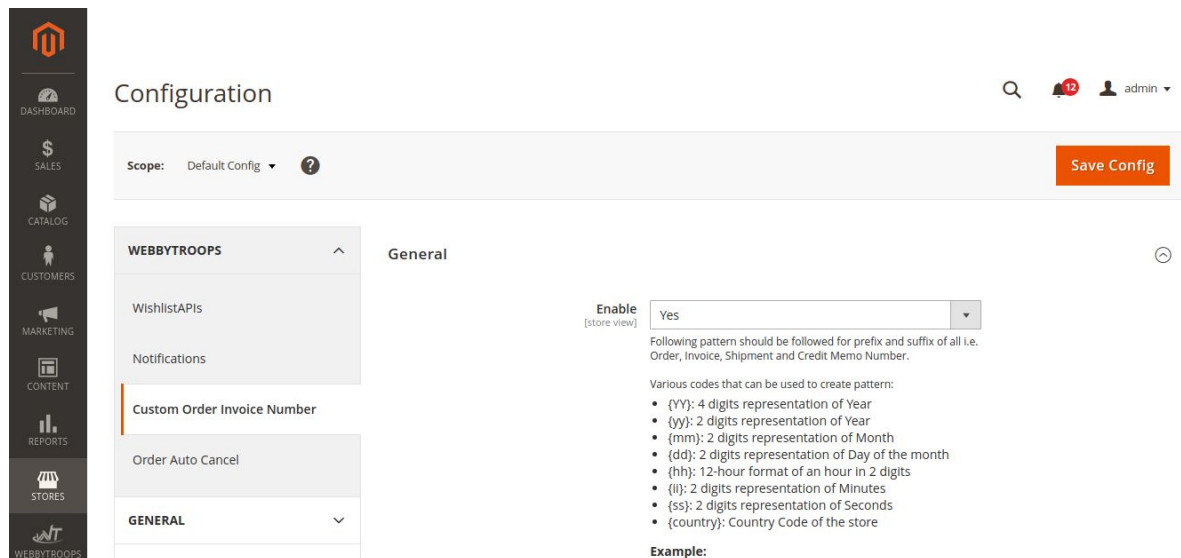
DASHBOARD
SALES
CATALOG
CUSTOMERS
MARKETING
CONTENT
REPORTS
STORES
WEBBYTROOPS

Configuration

12 admin

Scope: Default Config

Save Config

WEBBYTROOPS

WishlistAPIs

Notifications

Custom Order Invoice Number

Order Auto Cancel

GENERAL

General

Enable [store view] Yes

Following pattern should be followed for prefix and suffix of all i.e. Order, Invoice, Shipment and Credit Memo Number.

Various codes that can be used to create pattern:

- {YY}: 4 digits representation of Year
- {yy}: 2 digits representation of Year
- {mm}: 2 digits representation of Month
- {dd}: 2 digits representation of Day of the month
- {hh}: 12-hour format of an hour in 2 digits
- {ii}: 2 digits representation of Minutes
- {ss}: 2 digits representation of Seconds
- {country}: Country Code of the store

Example: